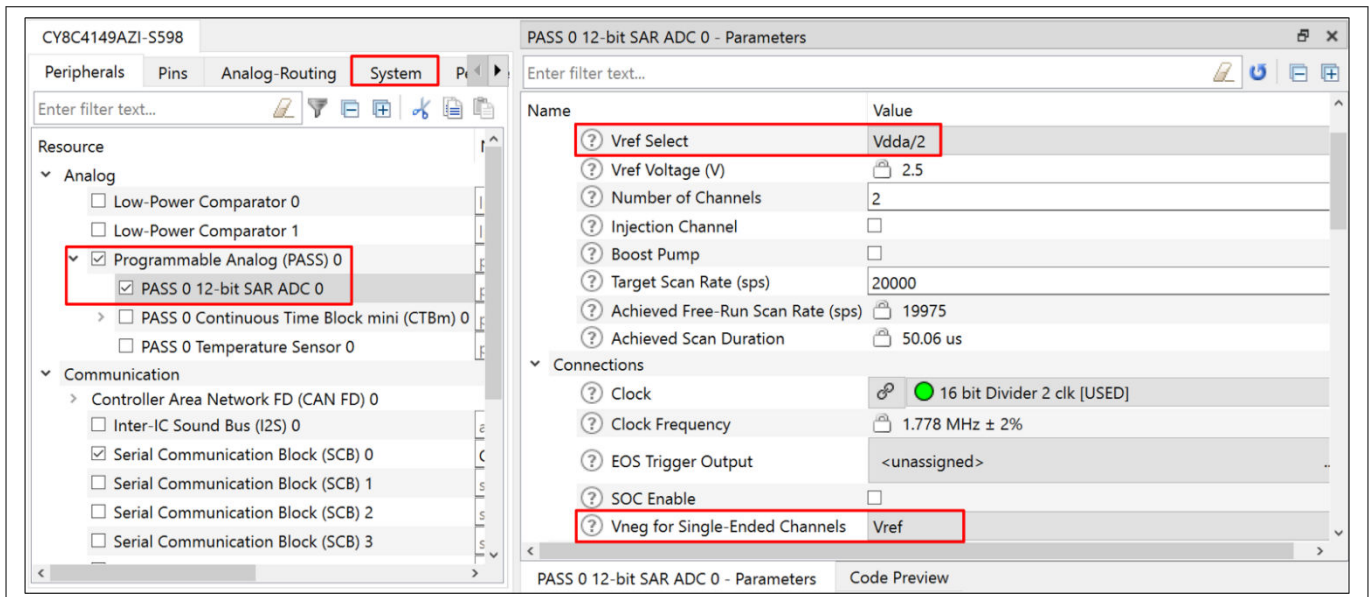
CY8C4149AZI-S598

Peripherals | Pins | Analog-Routing | System | Pe

Enter filter text...

Resource

Analog

Low-Power Comparator 0

Low-Power Comparator 1

Programmable Analog (PASS) 0

PASS 0 12-bit SAR ADC 0

PASS 0 Continuous Time Block mini (CTBm) 0

PASS 0 Temperature Sensor 0

Communication

Controller Area Network FD (CAN FD) 0

Inter-IC Sound Bus (I2S) 0

Serial Communication Block (SCB) 0

Serial Communication Block (SCB) 1

Serial Communication Block (SCB) 2

Serial Communication Block (SCB) 3

PASS 0 12-bit SAR ADC 0 - Parameters

Enter filter text...

| Name | Value |
|---|---|
| Vref Select | Vdda/2 |
| Vref Voltage (V) | 2.5 |
| Number of Channels | 2 |
| Injection Channel | |
| Boost Pump | |
| Target Scan Rate (sps) | 20000 |
| Achieved Free-Run Scan Rate (sps) | 19975 |
| Achieved Scan Duration | 50.06 us |
| Connections | |
| Clock | 16 bit Divider 2 clk [USED] |
| Clock Frequency | 1.778 MHz ± 2% |
| EOS Trigger Output | <unassigned> |
| SOC Enable | |
| Vneg for Single-Ended Channels | Vref |

PASS 0 12-bit SAR ADC 0 - Parameters | Code Preview